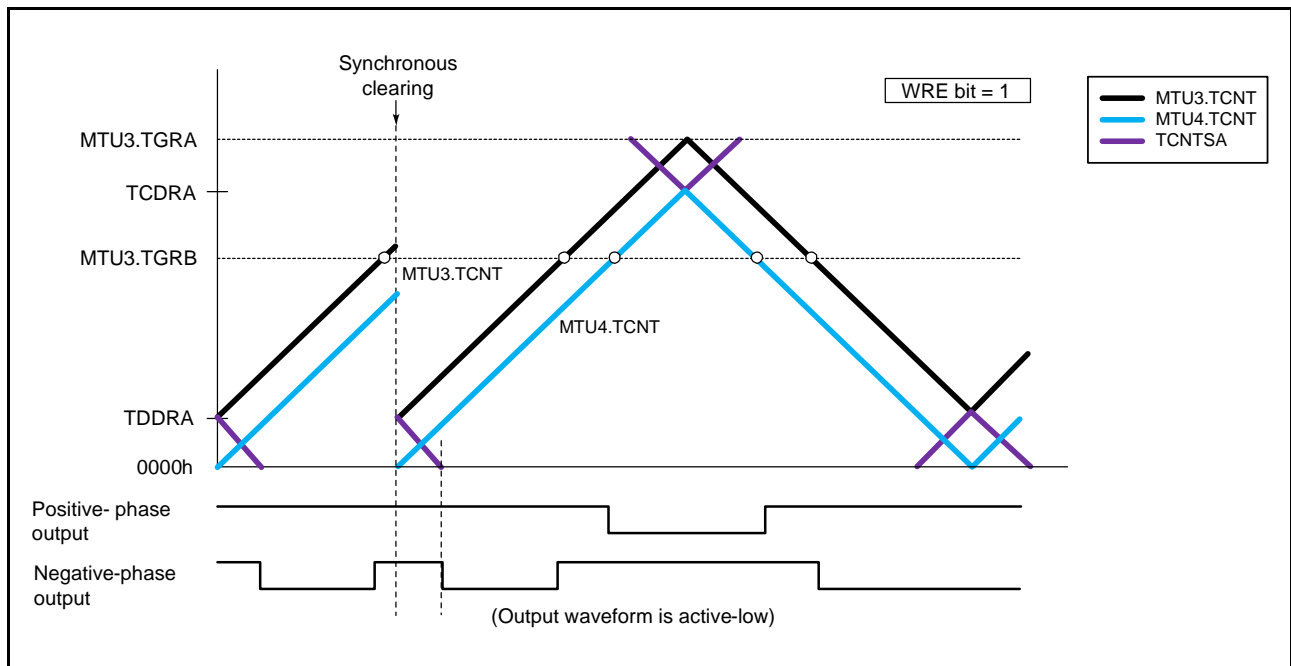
Synchronous clearing

WRE bit = 1

MTU3.TCNT
MTU4.TCNT
TCNTSA

MTU3.TGRA
TCDRA
MTU3.TGRB
MTU3.TCNT
MTU4.TCNT
TDDRA
0000h

Positive- phase output

Negative-phase output

(Output waveform is active-low)